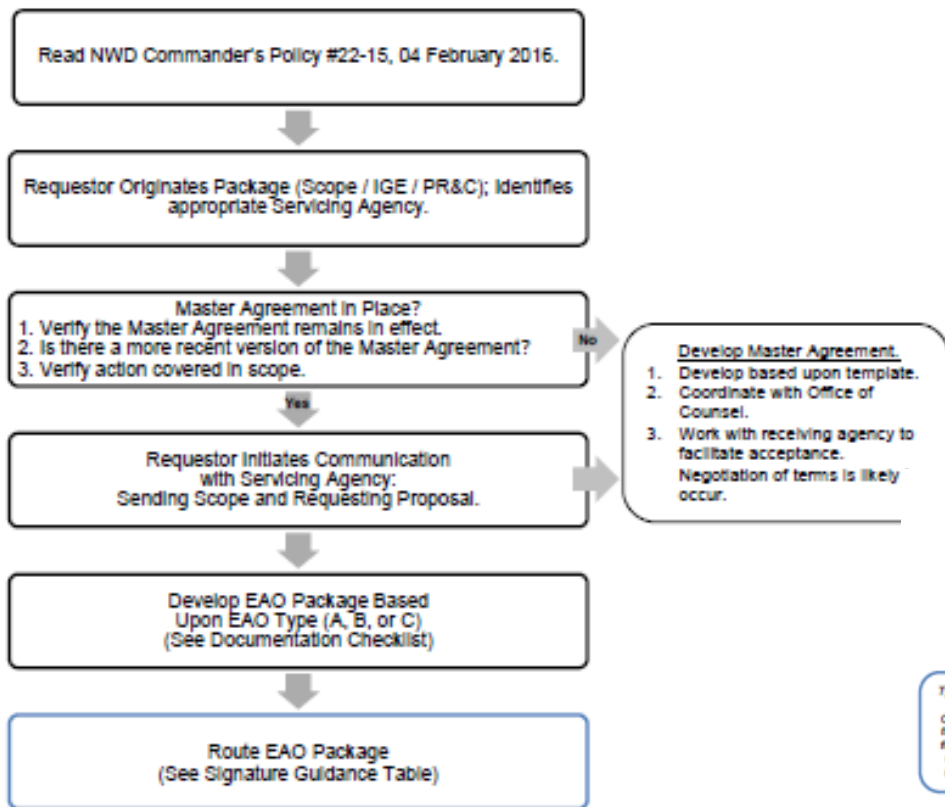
Read NWD Commander's Policy #22-15, 04 February 2016.

Requestor Originates Package (Scope / IGE / PR&C); Identifies appropriate Servicing Agency.

Master Agreement in Place?
1. Verify the Master Agreement remains in effect.
2. Is there a more recent version of the Master Agreement?
3. Verify action covered in scope.

No

Develop Master Agreement.
1. Develop based upon template.
2. Coordinate with Office of Counsel.
3. Work with receiving agency to facilitate acceptance. Negotiation of terms is likely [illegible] occur.

Yes

Requestor Initiates Communication with Servicing Agency: Sending Scope and Requesting Proposal.

Develop EAO Package Based Upon EAO Type (A, B, or C) (See Documentation Checklist)

Route EAO Package (See Signature Guidance Table)

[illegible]